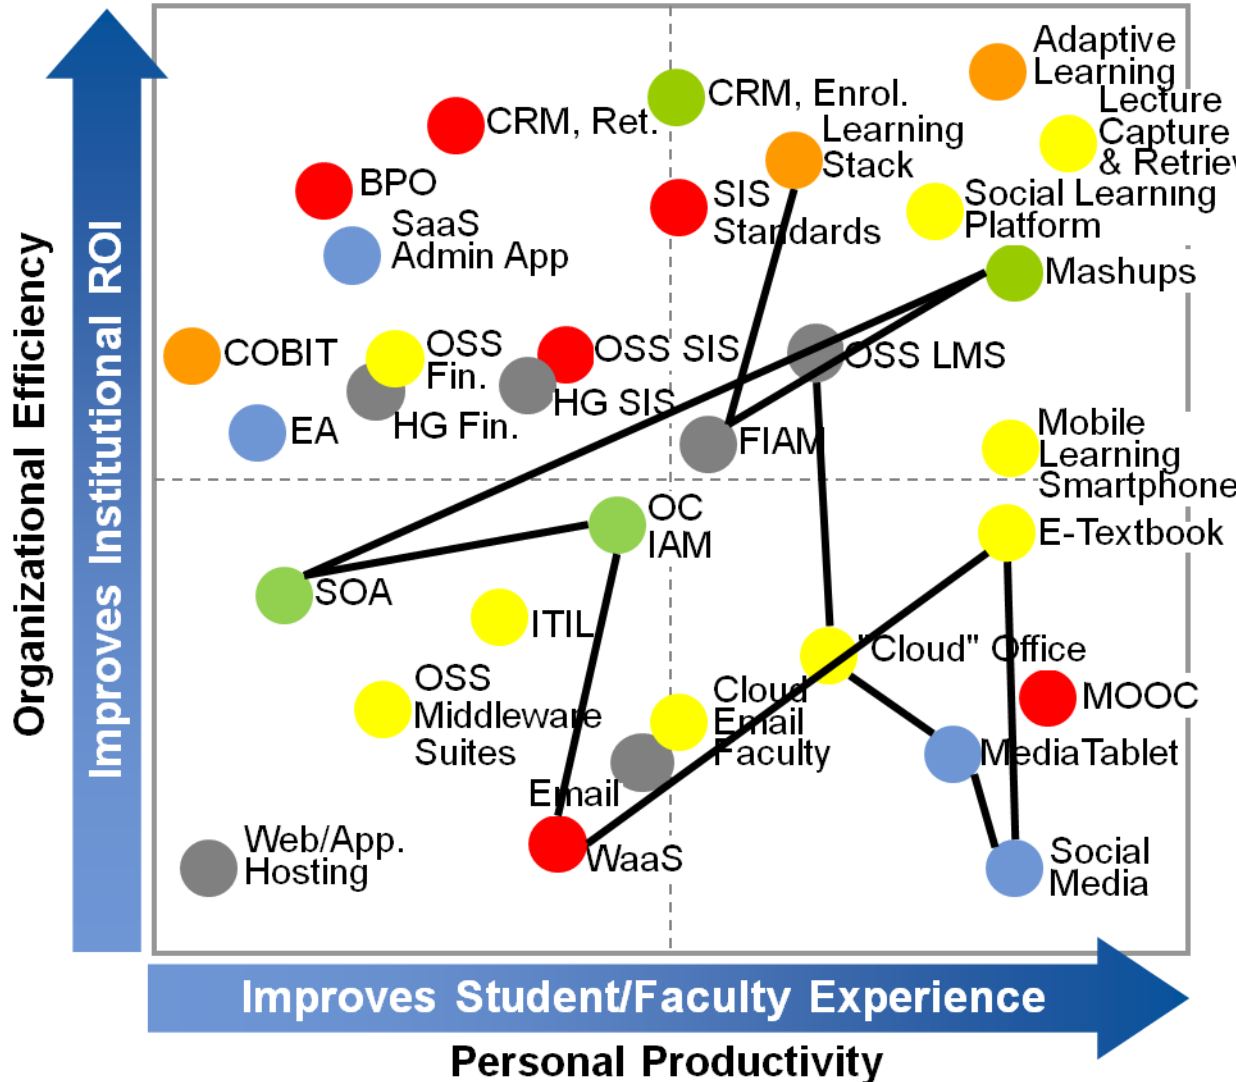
Organizational Efficiency

Improves Institutional ROI

Adaptive Learning

CRM, Enrol.

Lecture Capture & Retriev

CRM, Ret.

Learning Stack

BPO

SIS Standards

Social Learning Platform

SaaS Admin App

Mashups

COBIT

OSS Fin.

OSS SIS

OSS LMS

HG SIS

EA

HG Fin.

FIAM

Mobile Learning Smartphone

OC IAM

E-Textbook

SOA

ITIL

"Cloud" Office

OSS Middleware Suites

Cloud Email Faculty

MOOC

MediaTablet

Email

Web/App. Hosting

WaaS

Social Media

Improves Student/Faculty Experience

Personal Productivity